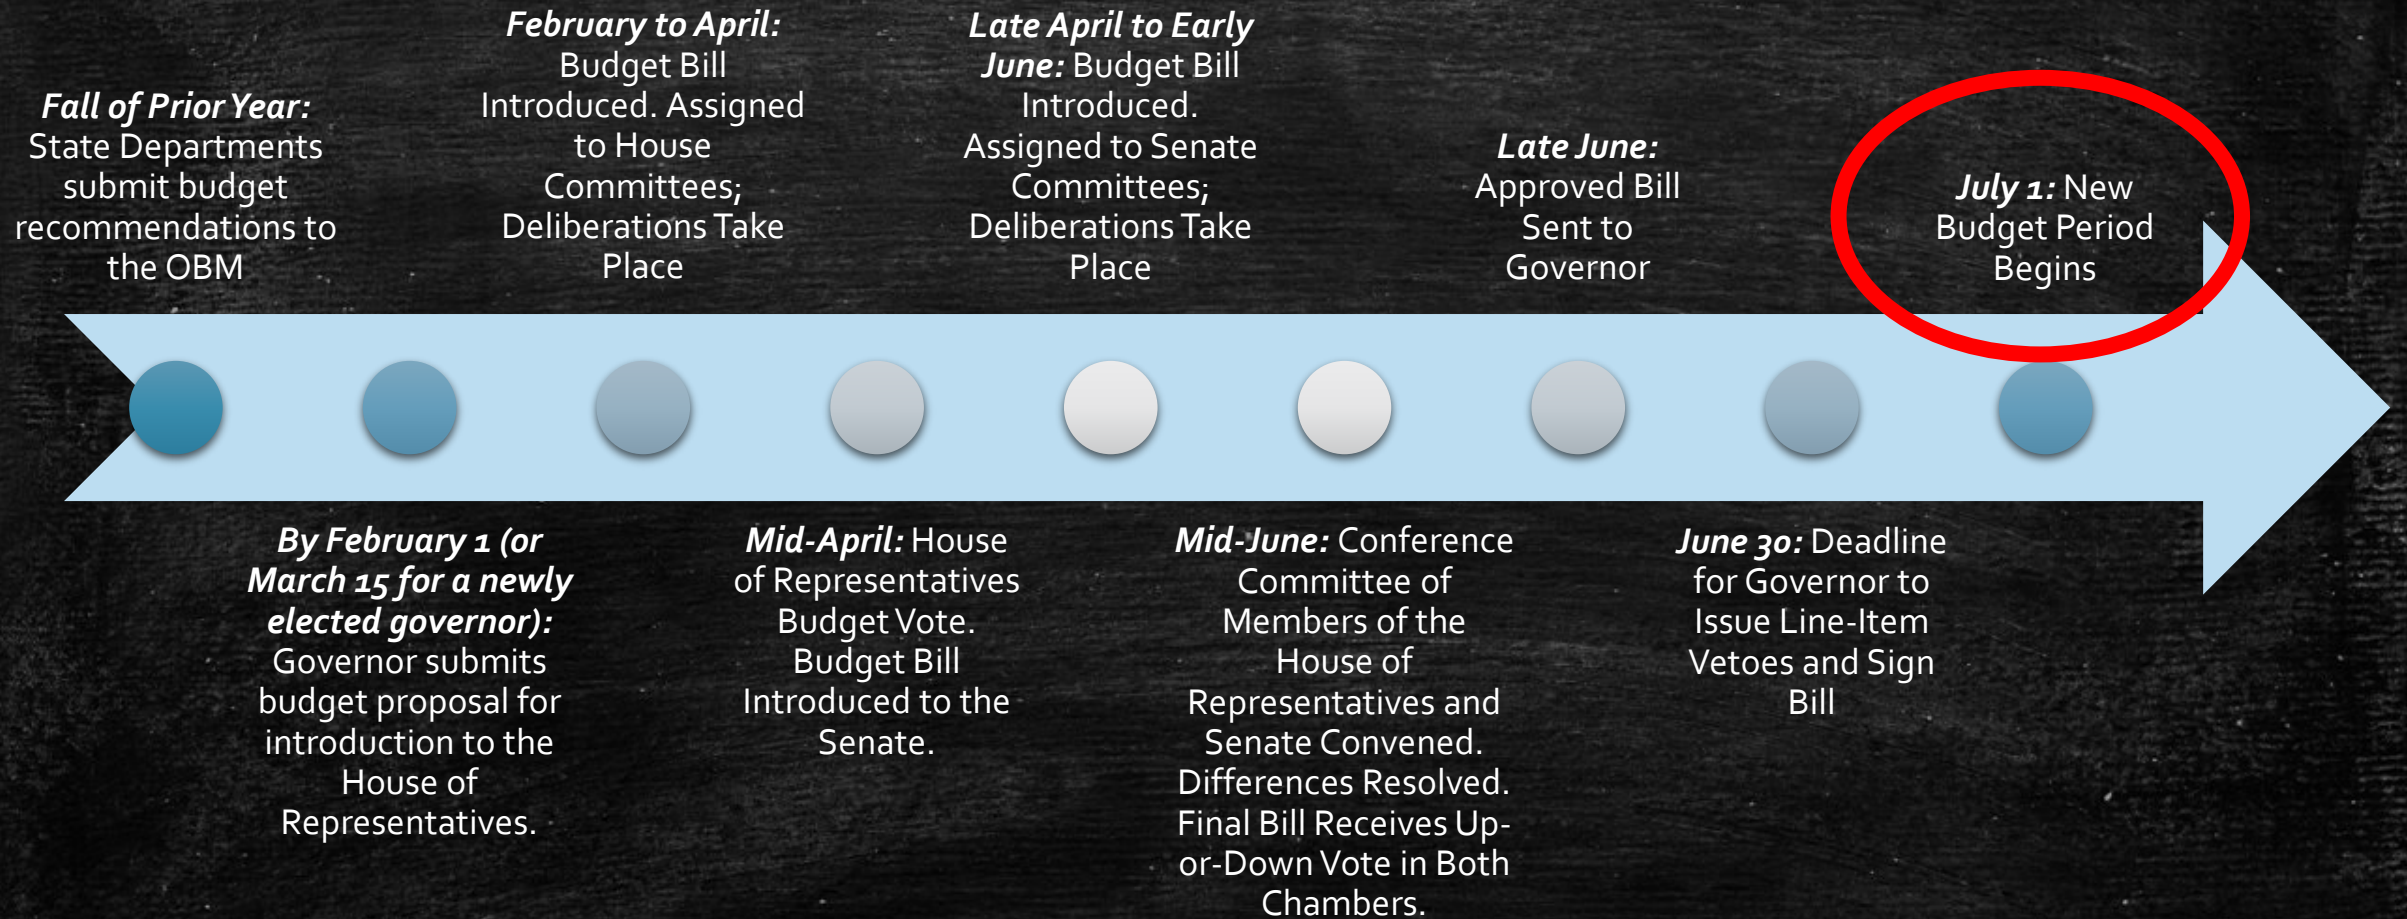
Fall of Prior Year: State Departments submit budget recommendations to the OBM

By February 1 (or March 15 for a newly elected governor): Governor submits budget proposal for introduction to the House of Representatives.

February to April: Budget Bill Introduced. Assigned to House Committees; Deliberations Take Place

Mid-April: House of Representatives Budget Vote. Budget Bill Introduced to the Senate.

Late April to Early June: Budget Bill Introduced. Assigned to Senate Committees; Deliberations Take Place

Mid-June: Conference Committee of Members of the House of Representatives and Senate Convened. Differences Resolved. Final Bill Receives Up-or-Down Vote in Both Chambers.

Late June: Approved Bill Sent to Governor

June 30: Deadline for Governor to Issue Line-Item Vetoes and Sign Bill

July 1: New Budget Period Begins